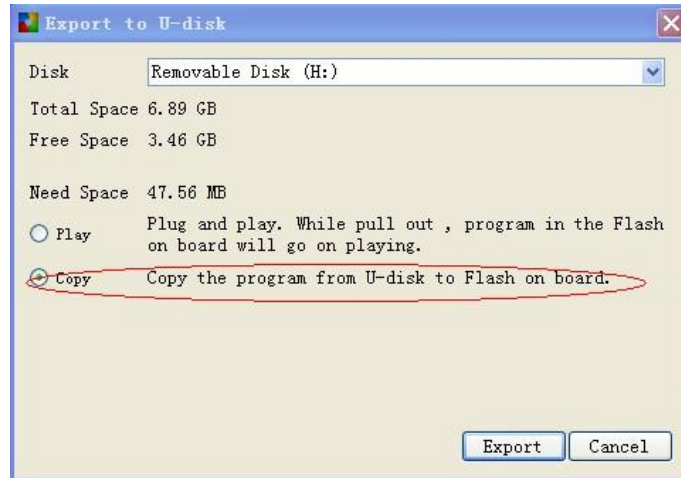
Export to U-disk

Disk Removable Disk (H:)

Total Space 6.89 GB

Free Space 3.46 GB

Need Space 47.56 MB

Play Plug and play. While pull out , program in the Flash on board will go on playing.

Copy Copy the program from U-disk to Flash on board.

Export Cancel